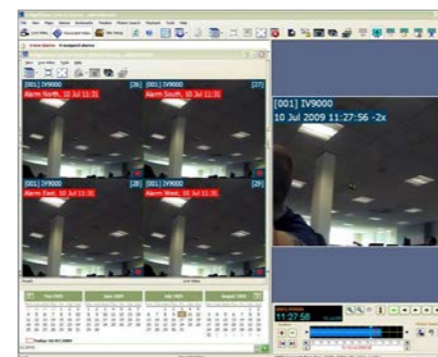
[001] IV9000
Alarm North, 10 Jul 11:31
[26]

[001] IV9000
Alarm South, 10 Jul 11:31
[27]

[001] IV9000
Alarm East, 10 Jul 11:31
[28]

[001] IV9000
Alarm West, 10 Jul 11:31
[29]

[001] IV9000
10 Jul 2009 11:27:56 -2x

May 2009
June 2009
July 2009
August 2009

11:27:56